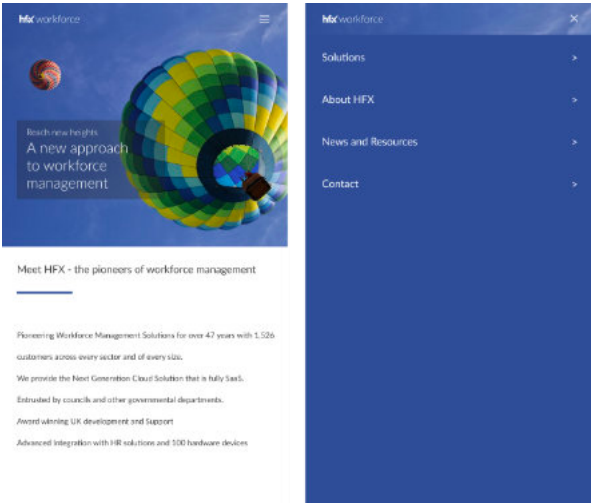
hfx workforce

Reach new heights
A new approach to workforce management

Meet HFX - the pioneers of workforce management

Pioneering Workforce Management Solutions for over 47 years with 1,526 customers across every sector and of every size.

We provide the Next Generation Cloud Solution that is fully SaaS.

Entrusted by councils and other governmental departments.

Award winning UK development and Support

Advanced integration with HR solutions and 100 hardware devices

hfx workforce

Solutions >

About HFX >

News and Resources >

Contact >